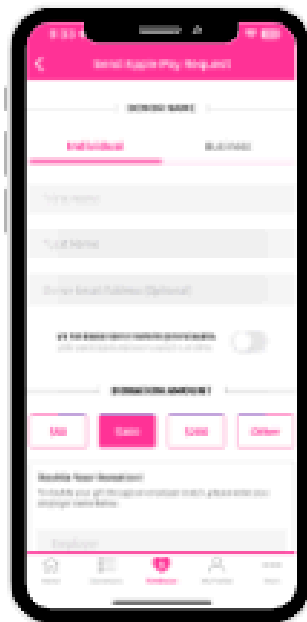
Send Apple Pay Request

DONOR NAME

Individual

Business

*First Name

*Last Name

Donor Email Address (Optional)

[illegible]

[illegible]

DONATION AMOUNT

$10

$25

$50

Other

Double Your Donation!

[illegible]

Employer

Home

Donations

Fundraise

My Profile

More